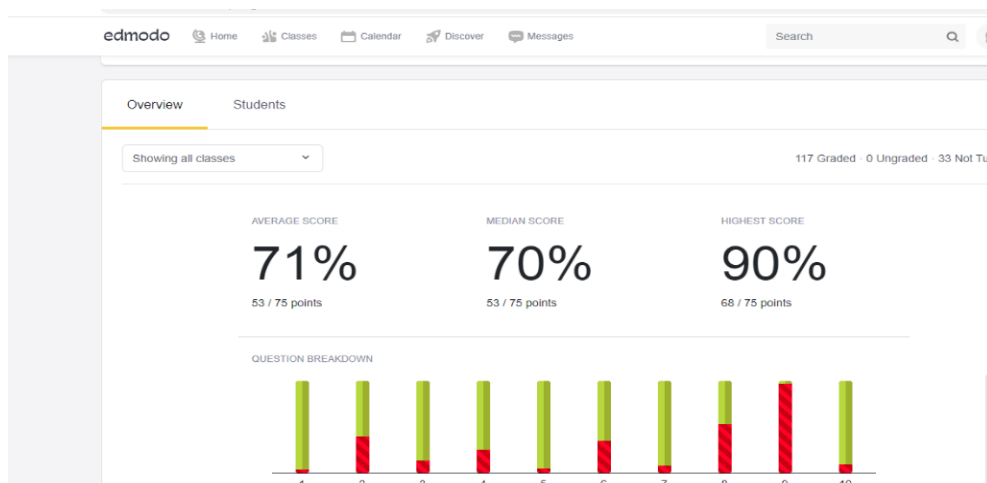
edmodo Home Classes Calendar Discover Messages Search

Overview Students

Showing all classes

117 Graded · 0 Ungraded · 33 Not Tu

AVERAGE SCORE
71%
53 / 75 points

MEDIAN SCORE
70%
53 / 75 points

HIGHEST SCORE
90%
68 / 75 points

QUESTION BREAKDOWN